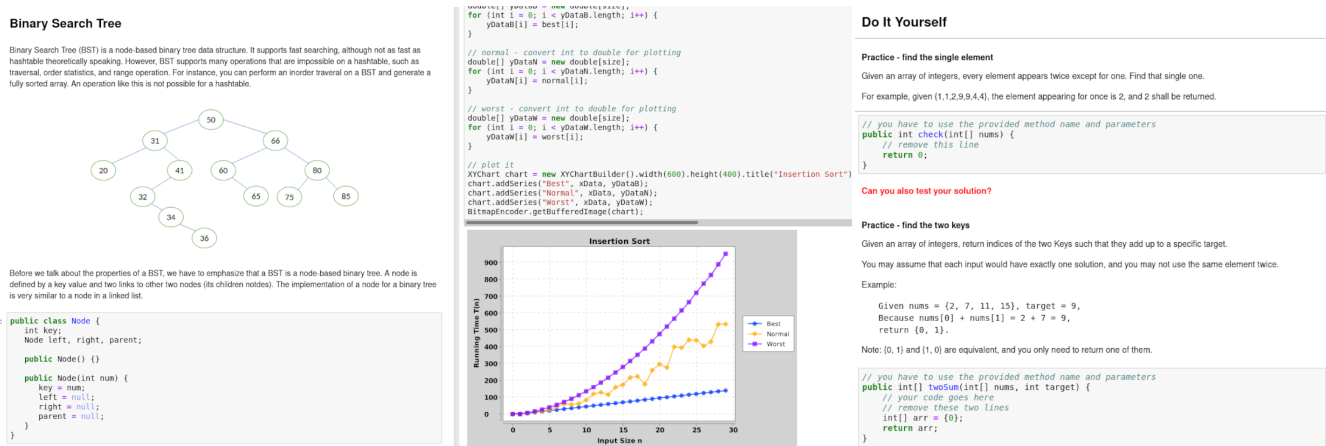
Binary Search Tree

Binary Search Tree (BST) is a node-based binary tree data structure. It supports fast searching, although not as fast as hashtable theoretically speaking. However, BST supports many operations that are impossible on a hashtable, such as traversal, order statistics, and range operation. For instance, you can perform an inorder traveral on a BST and generate a fully sorted array. An operation like this is not possible for a hashtable.

50
31
66
20
41
60
80
32
65
75
85
34
36

Before we talk about the properties of a BST, we have to emphasize that a BST is a node-based binary tree. A node is defined by a key value and two links to other two nodes (its children noldes). The implementation of a node for a binary tree is very similar to a node in a linked list.

```
public class Node {
   int key;
   Node left, right, parent;

   public Node() {}

   public Node(int num) {
      key = num;
      left = null;
      right = null;
      parent = null;
   }
}
```

```
double[] yDataB = new double[size];
for (int i = 0; i < yDataB.length; i++) {
    yDataB[i] = best[i];
}

// normal - convert int to double for plotting
double[] yDataN = new double[size];
for (int i = 0; i < yDataN.length; i++) {
    yDataN[i] = normal[i];
}

// worst - convert int to double for plotting
double[] yDataW = new double[size];
for (int i = 0; i < yDataW.length; i++) {
    yDataW[i] = worst[i];
}

// plot it
XYChart chart = new XYChartBuilder().width(600).height(400).title("Insertion Sort")
chart.addSeries("Best", xData, yDataB);
chart.addSeries("Normal", xData, yDataN);
chart.addSeries("Worst", xData, yDataW);
BitmapEncoder.getBufferedImage(chart);
```

Insertion Sort
Running Time T(n)
900
800
700
600
500
400
300
200
100
0
0 5 10 15 20 25 30
Input Size n
Best
Normal
Worst

Do It Yourself

Practice - find the single element

Given an array of integers, every element appears twice except for one. Find that single one.

For example, given {1,1,2,9,9,4,4}, the element appearing for once is 2, and 2 shall be returned.

```
// you have to use the provided method name and parameters
public int check(int[] nums) {
    // remove this line
    return 0;
}
```

Can you also test your solution?

Practice - find the two keys

Given an array of integers, return indices of the two Keys such that they add up to a specific target.

You may assume that each input would have exactly one solution, and you may not use the same element twice.

Example:

```
Given nums = {2, 7, 11, 15}, target = 9,
Because nums[0] + nums[1] = 2 + 7 = 9,
return {0, 1}.
```

Note: {0, 1} and {1, 0} are equivalent, and you only need to return one of them.

```
// you have to use the provided method name and parameters
public int[] twoSum(int[] nums, int target) {
    // your code goes here
    // remove these two lines
    int[] arr = {0};
    return arr;
}
```